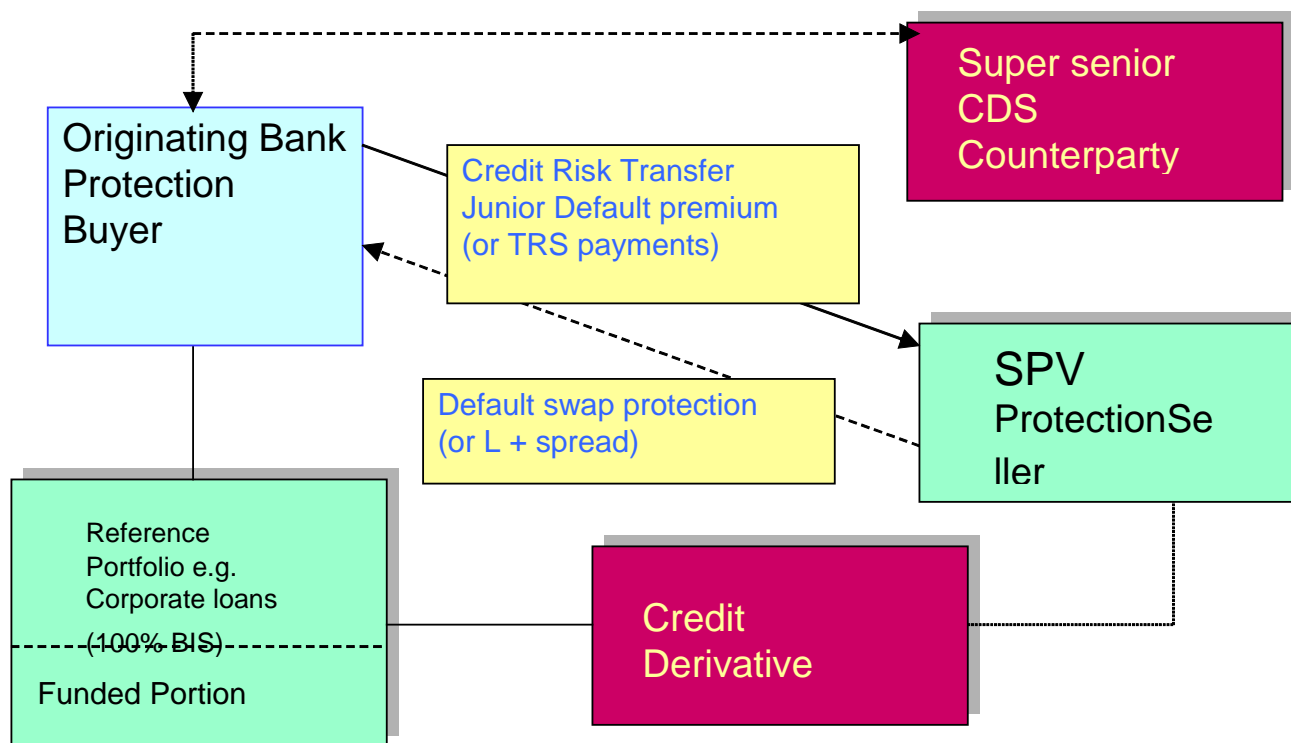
Super senior CDS Counterparty

Originating Bank Protection Buyer

Credit Risk Transfer
Junior Default premium
(or TRS payments)

SPV
ProtectionSe
ller

Default swap protection
(or L + spread)

Reference Portfolio e.g. Corporate loans
(100% BIS)

Funded Portion

Credit Derivative